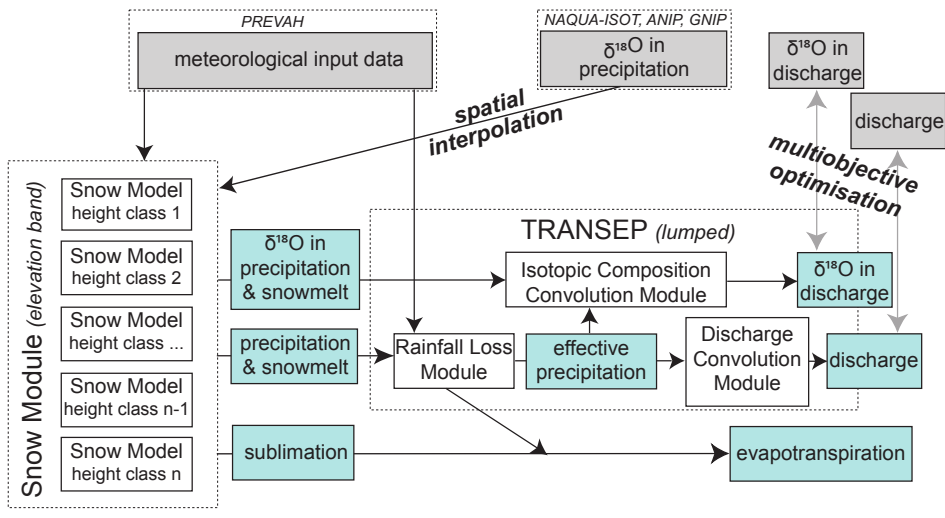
PREVAH

meteorological input data

NAQUA-ISOT, ANIP, GNIP

$\delta^{18}O$ in precipitation

$\delta^{18}O$ in discharge

discharge

spatial interpolation

multiobjective optimisation

Snow Module (elevation band)

Snow Model height class 1

Snow Model height class 2

Snow Model height class ...

Snow Model height class n-1

Snow Model height class n

TRANSEP (lumped)

$\delta^{18}O$ in precipitation & snowmelt

Isotopic Composition Convolution Module

$\delta^{18}O$ in discharge

precipitation & snowmelt

Rainfall Loss Module

effective precipitation

Discharge Convolution Module

discharge

sublimation

evapotranspiration